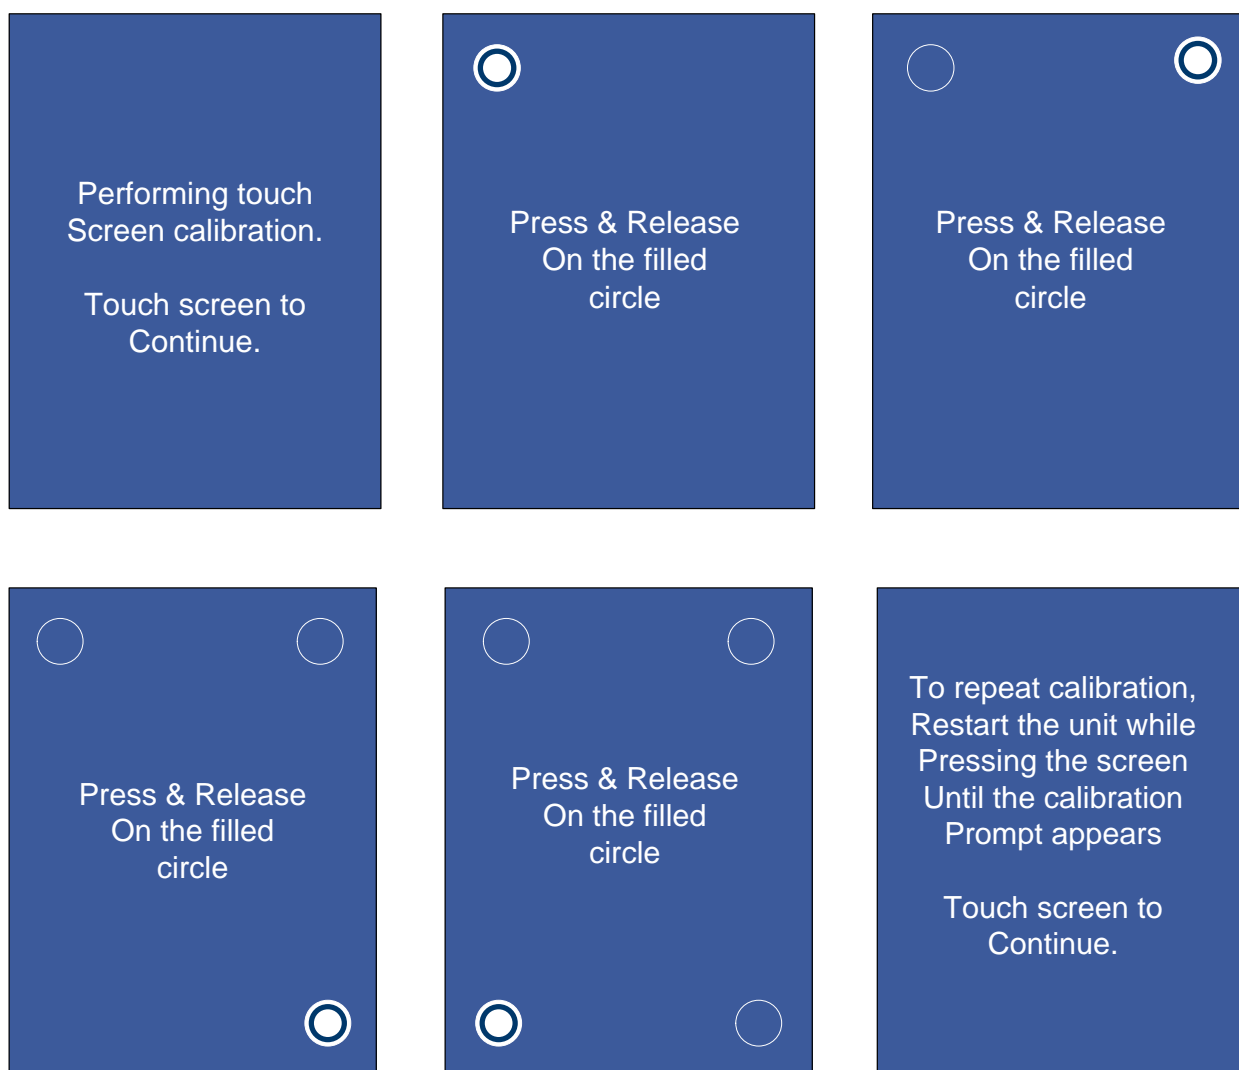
Performing touch Screen calibration.

Touch screen to Continue.

Press & Release On the filled circle

Press & Release On the filled circle

Press & Release On the filled circle

Press & Release On the filled circle

To repeat calibration, Restart the unit while Pressing the screen Until the calibration Prompt appears

Touch screen to Continue.